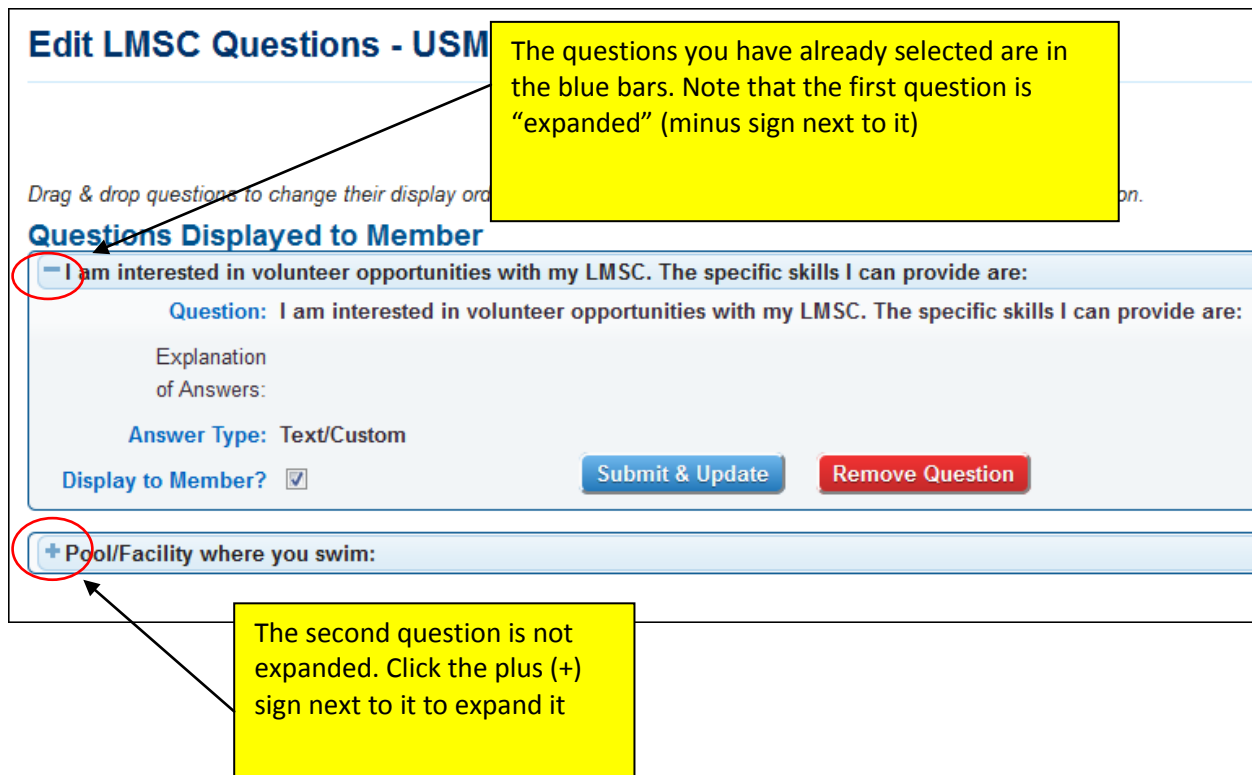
Edit LMSC Questions - USM

The questions you have already selected are in the blue bars. Note that the first question is "expanded" (minus sign next to it)

Drag & drop questions to change their display ord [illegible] on.

Questions Displayed to Member

− I am interested in volunteer opportunities with my LMSC. The specific skills I can provide are:

Question: I am interested in volunteer opportunities with my LMSC. The specific skills I can provide are:

Explanation of Answers:

Answer Type: Text/Custom

Display to Member? ☑

Submit & Update

Remove Question

+ Pool/Facility where you swim:

The second question is not expanded. Click the plus (+) sign next to it to expand it